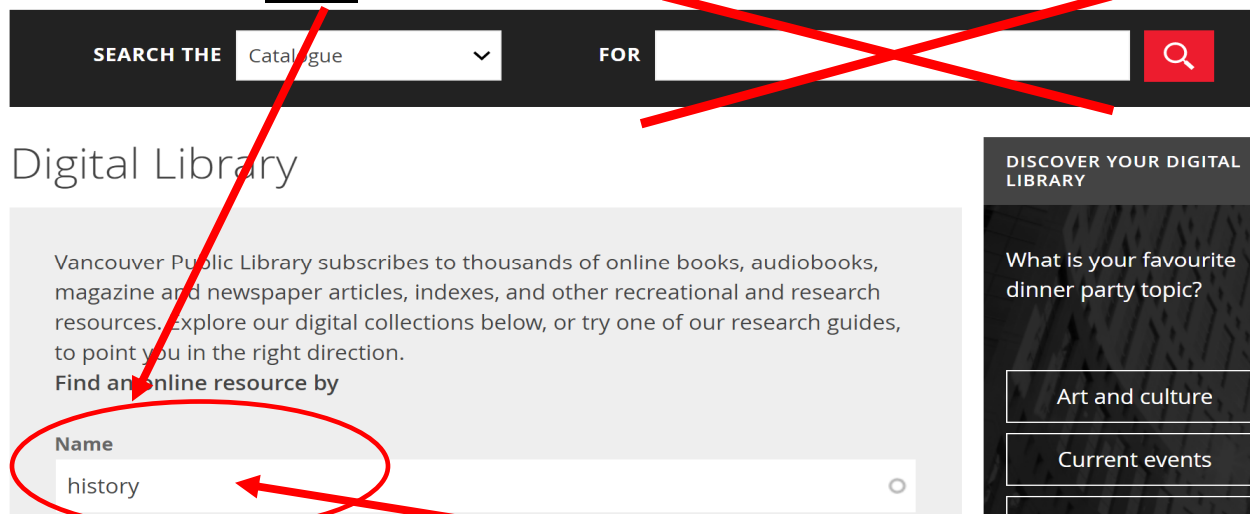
SEARCH THE Catalogue

FOR

Digital Library

Vancouver Public Library subscribes to thousands of online books, audiobooks, magazine and newspaper articles, indexes, and other recreational and research resources. Explore our digital collections below, or try one of our research guides, to point you in the right direction.

Find an online resource by

Name

history

DISCOVER YOUR DIGITAL LIBRARY

What is your favourite dinner party topic?

Art and culture

Current events